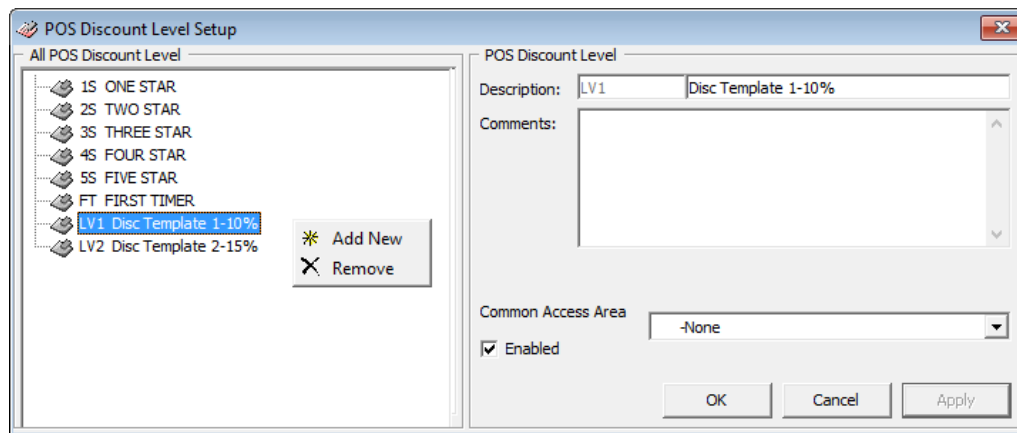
POS Discount Level Setup

All POS Discount Level

1S ONE STAR
2S TWO STAR
3S THREE STAR
4S FOUR STAR
5S FIVE STAR
FT FIRST TIMER
LV1 Disc Template 1-10%
LV2 Disc Template 2-15%

Add New
Remove

POS Discount Level

Description: LV1 Disc Template 1-10%

Comments:

Common Access Area -None

Enabled

OK Cancel Apply